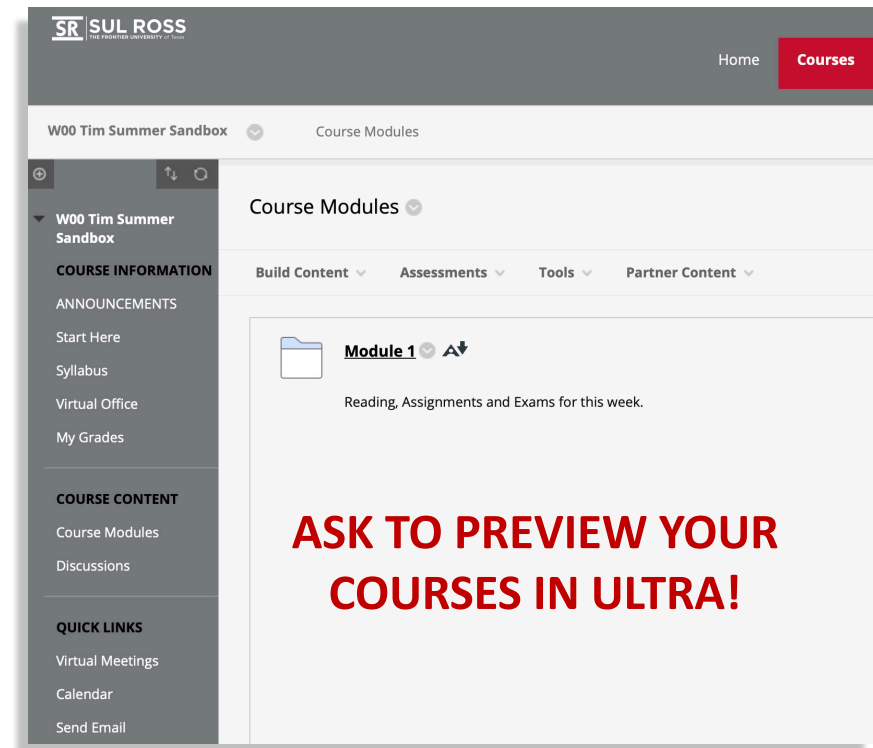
SR SUL ROSS
THE FRONTIER UNIVERSITY of Texas

Home
Courses

W00 Tim Summer Sandbox
Course Modules

W00 Tim Summer Sandbox
COURSE INFORMATION
ANNOUNCEMENTS
Start Here
Syllabus
Virtual Office
My Grades

COURSE CONTENT
Course Modules
Discussions

QUICK LINKS
Virtual Meetings
Calendar
Send Email

Course Modules

Build Content
Assessments
Tools
Partner Content

Module 1

Reading, Assignments and Exams for this week.

ASK TO PREVIEW YOUR COURSES IN ULTRA!